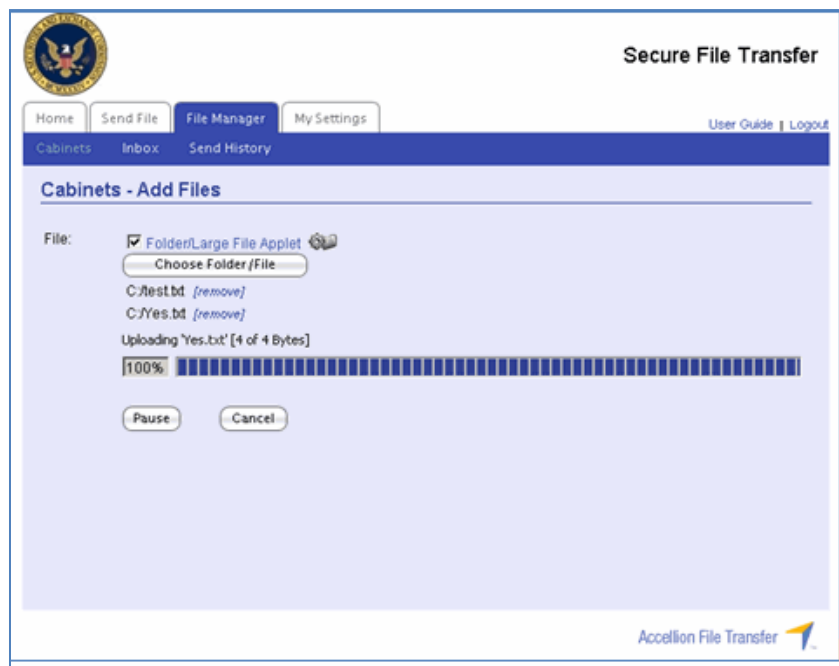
Secure File Transfer

Home | Send File | File Manager | My Settings

User Guide | Logout

Cabinets | Inbox | Send History

Cabinets - Add Files

File:

Folder/Large File Applet

Choose Folder/File

C:/test.txt [remove]

C:/Yes.txt [remove]

Uploading 'Yes.txt' [4 of 4 Bytes]

100%

Pause | Cancel

Accellion File Transfer